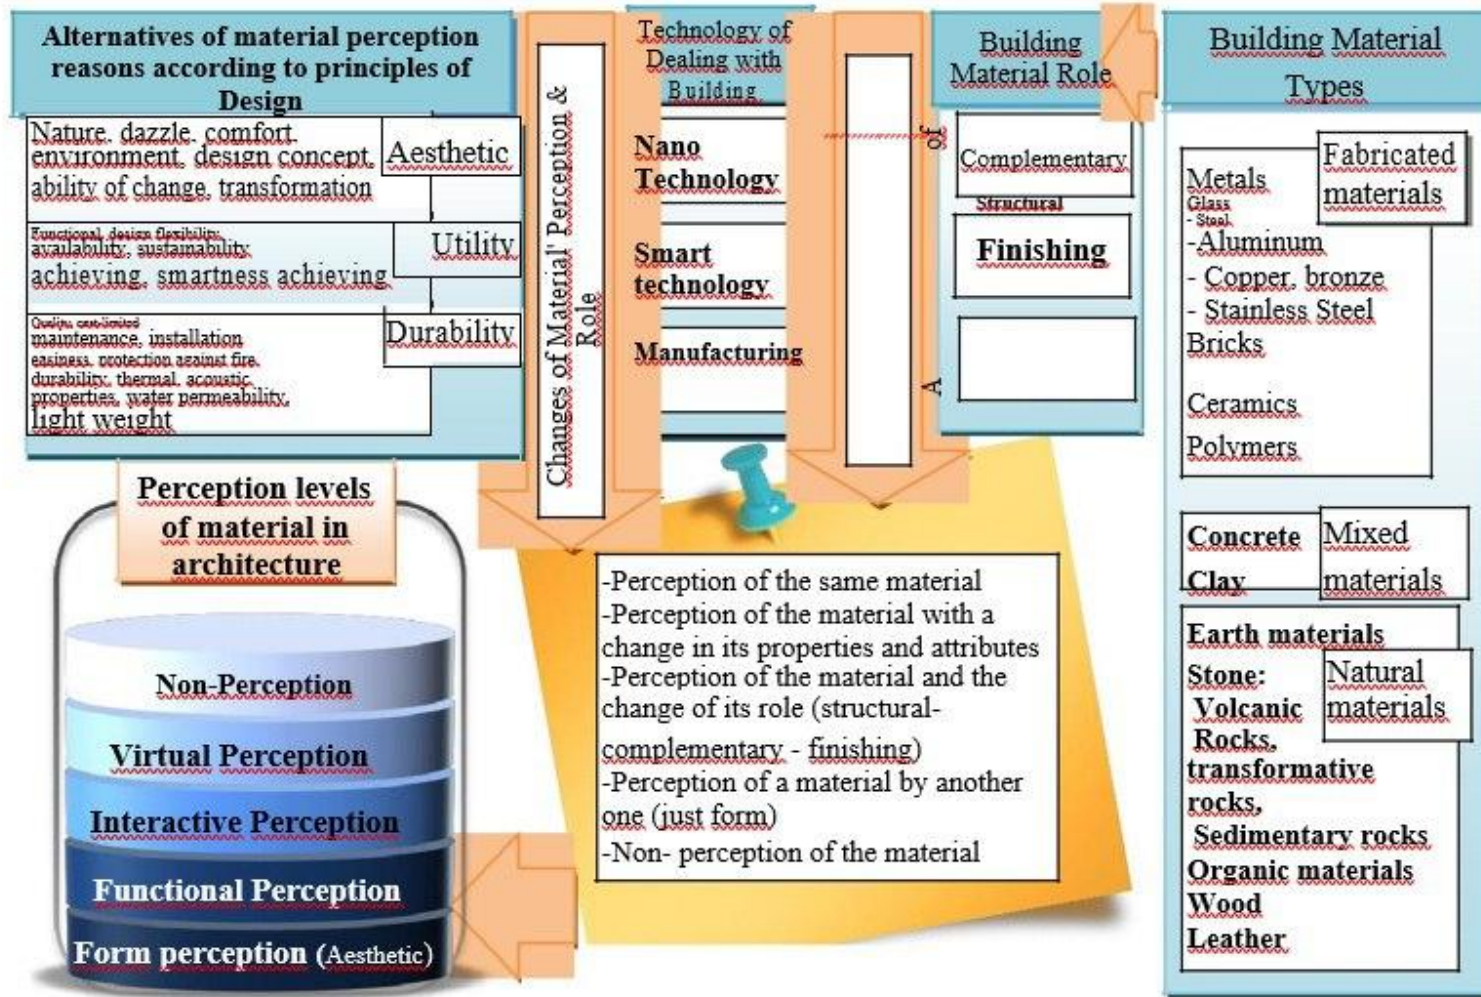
Alternatives of material perception reasons according to principles of Design

Nature, dazzle, comfort, environment, design concept, ability of change, transformation

Aesthetic

Functional, design flexibility, availability, sustainability, achieving, smartness achieving

Utility

Quality, cost-limited maintenance, installation easiness, protection against fire, durability, thermal, acoustic properties, water permeability, light weight

Durability

Changes of Material' Perception & Role

Technology of Dealing with Building

Nano Technology

Smart technology

Manufacturing

A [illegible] of

Building Material Role

Complementary

Structural

Finishing

Building Material Types

Metals
Glass
- Steel
-Aluminum
- Copper, bronze
- Stainless Steel
Bricks

Ceramics

Polymers

Fabricated materials

Concrete
Clay

Mixed materials

Earth materials
Stone:
Volcanic Rocks,
transformative rocks,
Sedimentary rocks
Organic materials
Wood
Leather

Natural materials

Perception levels of material in architecture

Non-Perception
Virtual Perception
Interactive Perception
Functional Perception
Form perception (Aesthetic)

-Perception of the same material
-Perception of the material with a change in its properties and attributes
-Perception of the material and the change of its role (structural-complementary - finishing)
-Perception of a material by another one (just form)
-Non- perception of the material